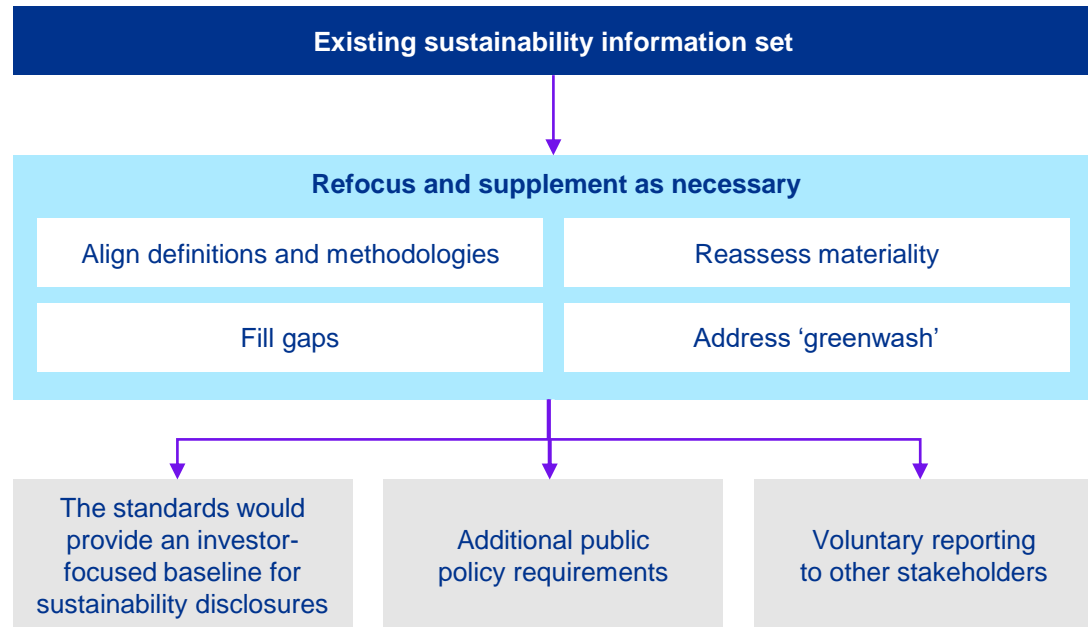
Existing sustainability information set

Refocus and supplement as necessary

Align definitions and methodologies

Reassess materiality

Fill gaps

Address ‘greenwash’

The standards would provide an investor-focused baseline for sustainability disclosures

Additional public policy requirements

Voluntary reporting to other stakeholders